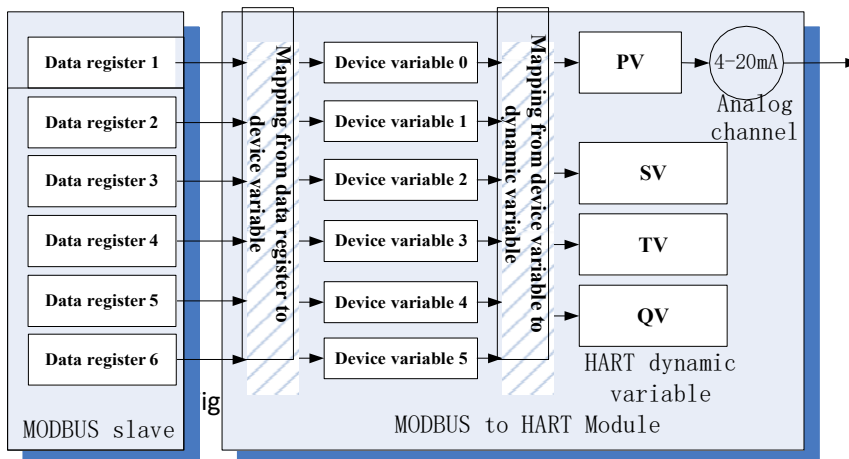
Data register 1

Data register 2

Data register 3

Data register 4

Data register 5

Data register 6

MODBUS slave

Mapping from data register to device variable

Device variable 0

Device variable 1

Device variable 2

Device variable 3

Device variable 4

Device variable 5

Mapping from device variable to dynamic variable

PV

4-20mA

Analog channel

SV

TV

QV

HART dynamic variable

ig

MODBUS to HART Module